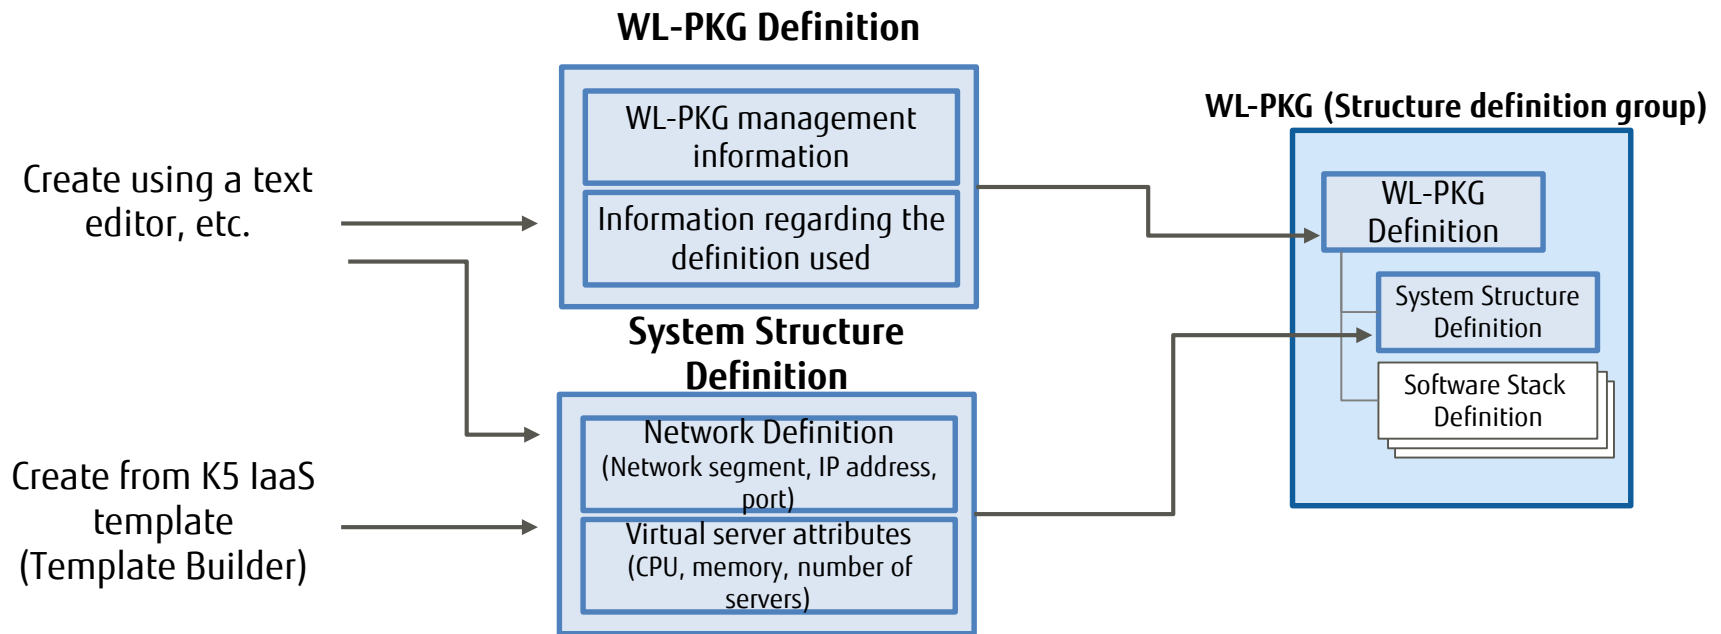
WL-PKG Definition

WL-PKG management information

Information regarding the definition used

Create using a text editor, etc.

System Structure Definition

Network Definition (Network segment, IP address, port)

Virtual server attributes (CPU, memory, number of servers)

Create from K5 IaaS template (Template Builder)

WL-PKG (Structure definition group)

WL-PKG Definition

System Structure Definition

Software Stack Definition